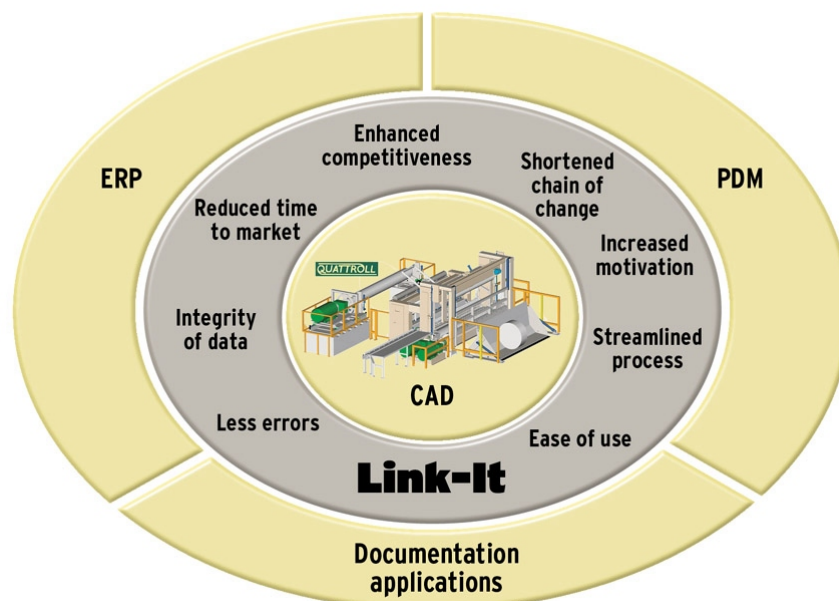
ERP

PDM

Documentation applications

Enhanced competitiveness

Shortened chain of change

Reduced time to market

Increased motivation

Integrity of data

Streamlined process

Less errors

Ease of use

QUATTROLL

CAD

Link-It